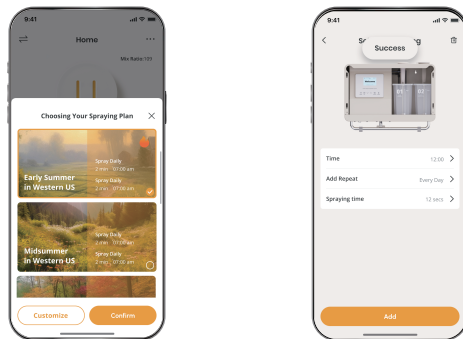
9:41

Home

Mix Ratio 1:10

Choosing Your Spraying Plan

Spray Daily
2 min 07:00 am
Spray Daily
2 min 07:00 am

Early Summer in Western US

Spray Daily
2 min 07:00 am
Spray Daily
2 min 07:00 am

Midsummer in Western US

Customize

Confirm

9:41

S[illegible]g

Success

B1

B2

Time 12:00

Add Repeat Every Day

Spraying time 12 secs

Add